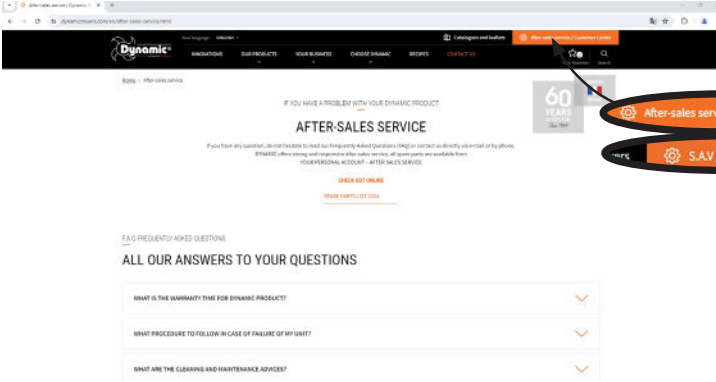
After-sales service | Dynamic
dynamicmixers.com/en/after-sales-service.html

Your language: ENGLISH
Catalogues and leaflets
After-sales service / Customer Center
Dynamic
INNOVATIONS
OUR PRODUCTS
YOUR BUSINESS
CHOOSE DYNAMIC
RECIPES
CONTACT US
My favorites
Search

Home > After sales service

60 YEARS
Since 1964

After-sales serv
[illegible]ers
S.A.V

IF YOU HAVE A PROBLEM WITH YOUR DYNAMIC PRODUCT

AFTER-SALES SERVICE

If you have any question, do not hesitate to read our frequently Asked Questions (FAQ) or contact us directly via e-mail or by phone. DYNAMIC offers strong and responsive after sales service, all spare parts are available from YOUR PERSONAL ACCOUNT – AFTER SALES SERVICE

CHECK OUT ONLINE

SPARE PARTS LIST (CSV)

F.A.Q FREQUENTLY ASKED QUESTIONS

ALL OUR ANSWERS TO YOUR QUESTIONS

WHAT IS THE WARRANTY TIME FOR DYNAMIC PRODUCT?

WHAT PROCEDURE TO FOLLOW IN CASE OF FAILURE OF MY UNIT?

WHAT ARE THE CLEANING AND MAINTENANCE ADVICES?